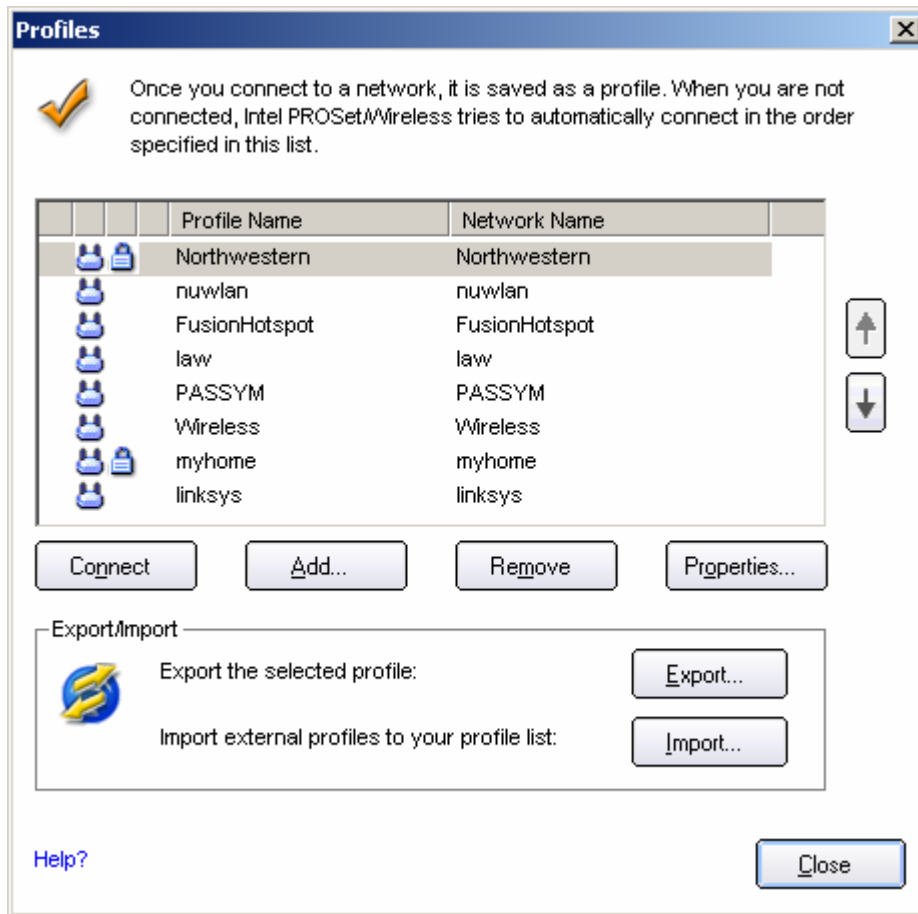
Profiles

Once you connect to a network, it is saved as a profile. When you are not connected, Intel PROSet/Wireless tries to automatically connect in the order specified in this list.

| Profile Name | Network Name |
|---|---|
| Northwestern | Northwestern |
| nuwlan | nuwlan |
| FusionHotspot | FusionHotspot |
| law | law |
| PASSYM | PASSYM |
| Wireless | Wireless |
| myhome | myhome |
| linksys | linksys |

Connect
Add...
Remove
Properties...

Export/Import

Export the selected profile:
Export...

Import external profiles to your profile list:
Import...

Help?

Close